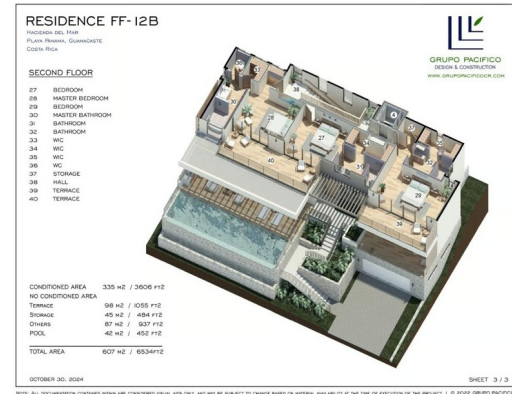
RESIDENCE FF-12B
Hacienda del Mar
Playa Panama, Guanacaste
Costa Rica

SECOND FLOOR

27 BEDROOM
28 MASTER BEDROOM
29 BEDROOM
30 MASTER BATHROOM
31 BATHROOM
32 BATHROOM
33 WIC
34 WIC
35 WIC
36 WC
37 STORAGE
38 HALL
39 TERRACE
40 TERRACE

GRUPO PACIFICO
DESIGN & CONSTRUCTION
WWW.GRUPOPACIFICOCR.COM

27 28 29 30 31 32 33 34 35 36 37 38 39 40

CONDITIONED AREA 335 M2 / 3606 FT2
NO CONDITIONED AREA
Terrace 98 M2 / 1055 FT2
Storage 45 M2 / 484 FT2
Others 87 M2 / 937 FT2
Pool 42 M2 / 452 FT2

TOTAL AREA 607 M2 / 6534FT2

OCTOBER 30, 2024

SHEET 3 / 3

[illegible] | © 2022 GRUPO PACIFICO